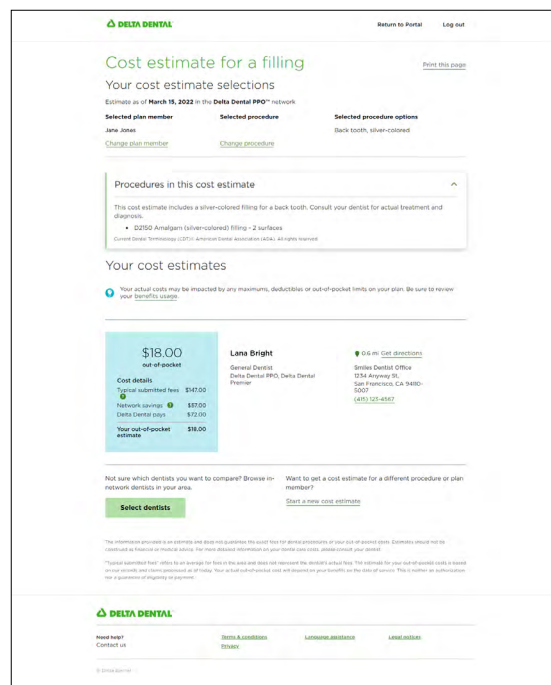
DELTA DENTAL

Return to Portal Log out

Cost estimate for a filling

Print this page

Your cost estimate selections

Estimate as of March 15, 2022 in the Delta Dental PPO™ network

| Selected plan member | Selected procedure | Selected procedure options |
|---|---|---|
| Jane Jones | | Back tooth, silver-colored |
| Change plan member | Change procedure | |

Procedures in this cost estimate

This cost estimate includes a silver-colored filling for a back tooth. Consult your dentist for actual treatment and diagnosis.

• D2150 Amalgam (silver-colored) filling - 2 surfaces

Current Dental Terminology (CDT) © American Dental Association (ADA). All rights reserved.

Your cost estimates

Your actual costs may be impacted by any maximums, deductibles or out-of-pocket limits on your plan. Be sure to review your benefits usage.

$18.00
out-of-pocket

Cost details

| | |
|---|---|
| Typical submitted fees | $147.00 |
| Network savings | $57.00 |
| Delta Dental pays | $72.00 |
| Your out-of-pocket estimate | $18.00 |

Lana Bright

General Dentist
Delta Dental PPO, Delta Dental Premier

0.6 mi Get directions

Smiles Dentist Office
1234 Anyway St.
San Francisco, CA 94110-5007
(415) 123-4567

Not sure which dentists you want to compare? Browse in-network dentists in your area.

Select dentists

Want to get a cost estimate for a different procedure or plan member?

Start a new cost estimate

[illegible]

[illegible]

DELTA DENTAL

Need help?
Contact us

Terms & conditions
Privacy

Language assistance

Legal notices

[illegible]